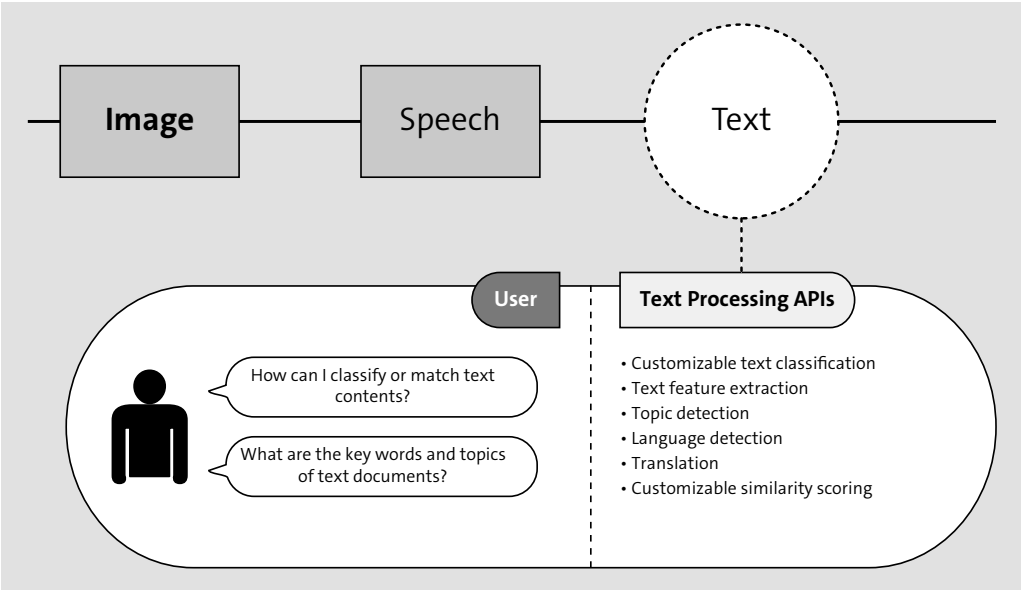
Image

Speech

Text

User

Text Processing APIs

How can I classify or match text contents?

What are the key words and topics of text documents?

• Customizable text classification
• Text feature extraction
• Topic detection
• Language detection
• Translation
• Customizable similarity scoring